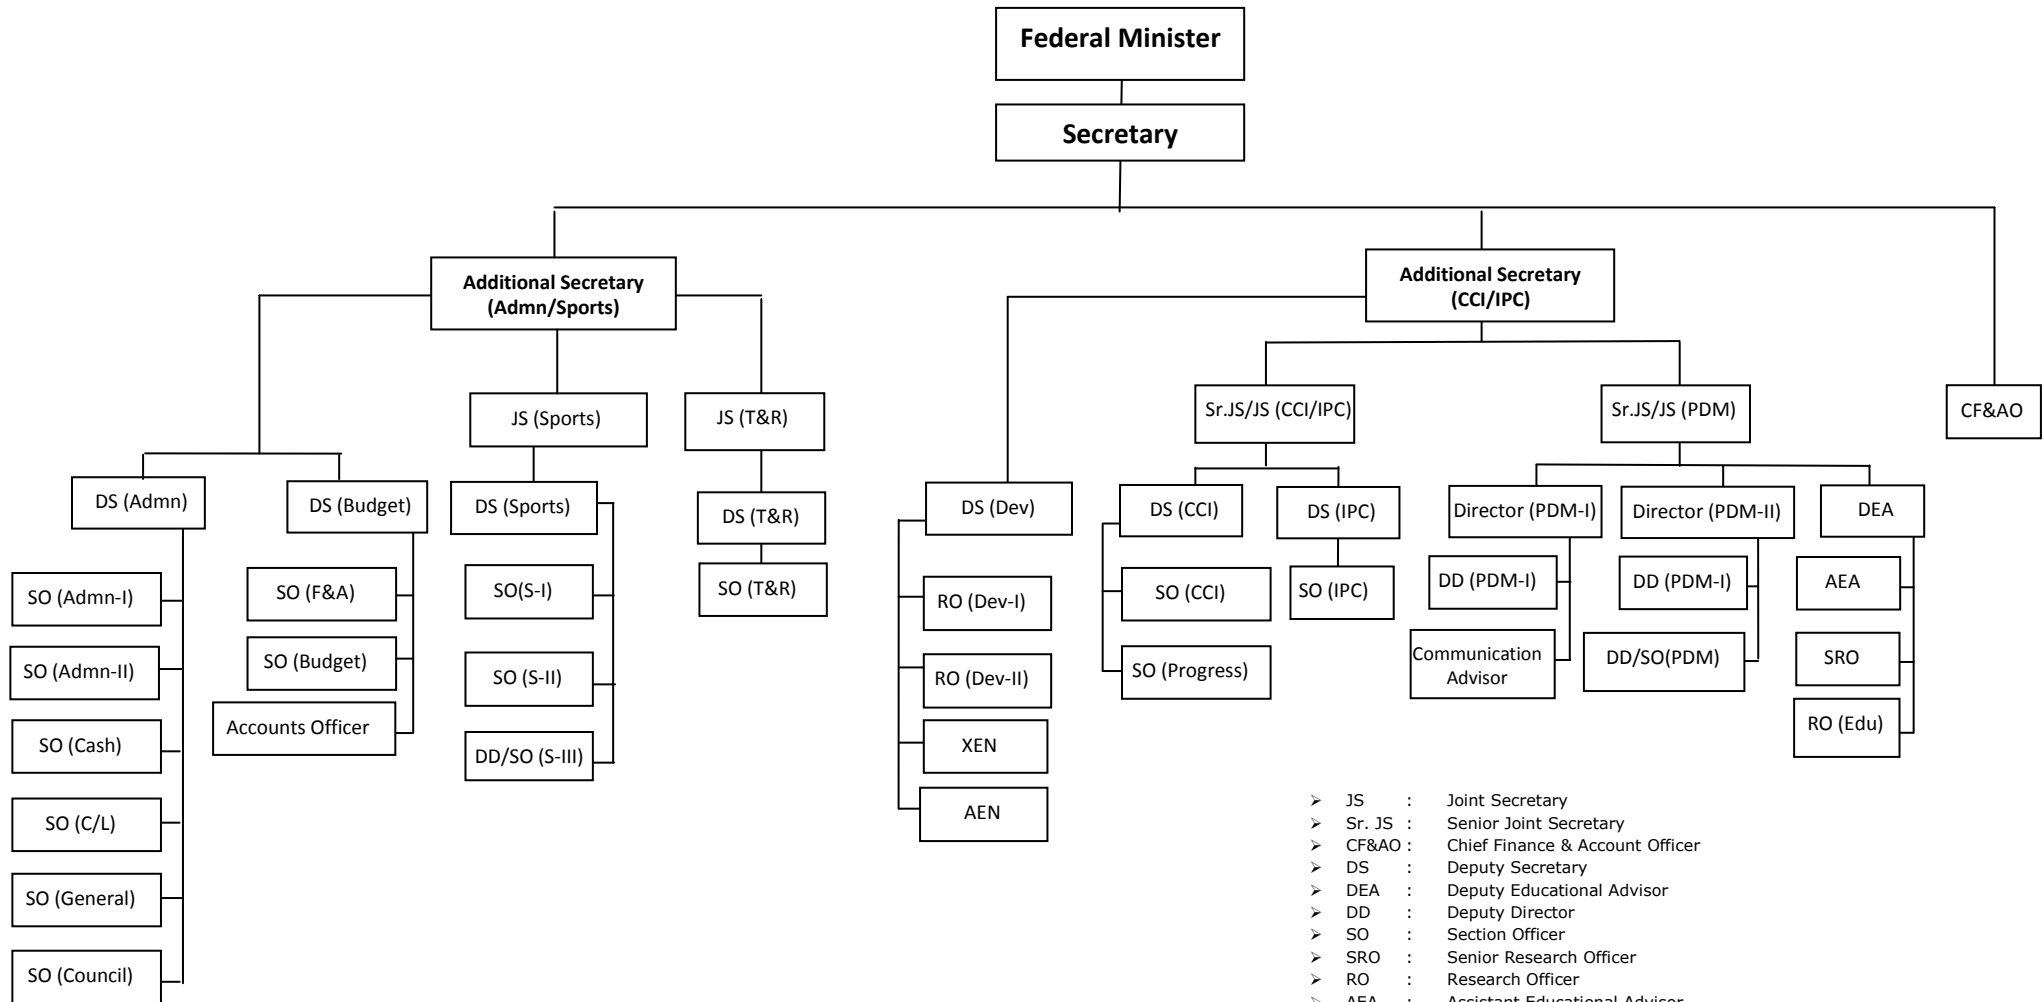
Federal Minister

Secretary

Additional Secretary (Admn/Sports)

Additional Secretary (CCI/IPC)

CF&AO

JS (Sports)

JS (T&R)

Sr.JS/JS (CCI/IPC)

Sr.JS/JS (PDM)

DS (Admn)

SO (Admn-I)

SO (Admn-II)

SO (Cash)

SO (C/L)

SO (General)

SO (Council)

DS (Budget)

SO (F&A)

SO (Budget)

Accounts Officer

DS (Sports)

SO(S-I)

SO (S-II)

DD/SO (S-III)

DS (T&R)

SO (T&R)

DS (Dev)

RO (Dev-I)

RO (Dev-II)

XEN

AEN

DS (CCI)

SO (CCI)

SO (Progress)

DS (IPC)

SO (IPC)

Director (PDM-I)

DD (PDM-I)

Communication Advisor

Director (PDM-II)

DD (PDM-I)

DD/SO(PDM)

DEA

AEA

SRO

RO (Edu)

➢ JS : Joint Secretary
➢ Sr. JS : Senior Joint Secretary
➢ CF&AO : Chief Finance & Account Officer
➢ DS : Deputy Secretary
➢ DEA : Deputy Educational Advisor
➢ DD : Deputy Director
➢ SO : Section Officer
➢ SRO : Senior Research Officer
➢ RO : Research Officer
➢ AEA : Assistant Educational Advisor